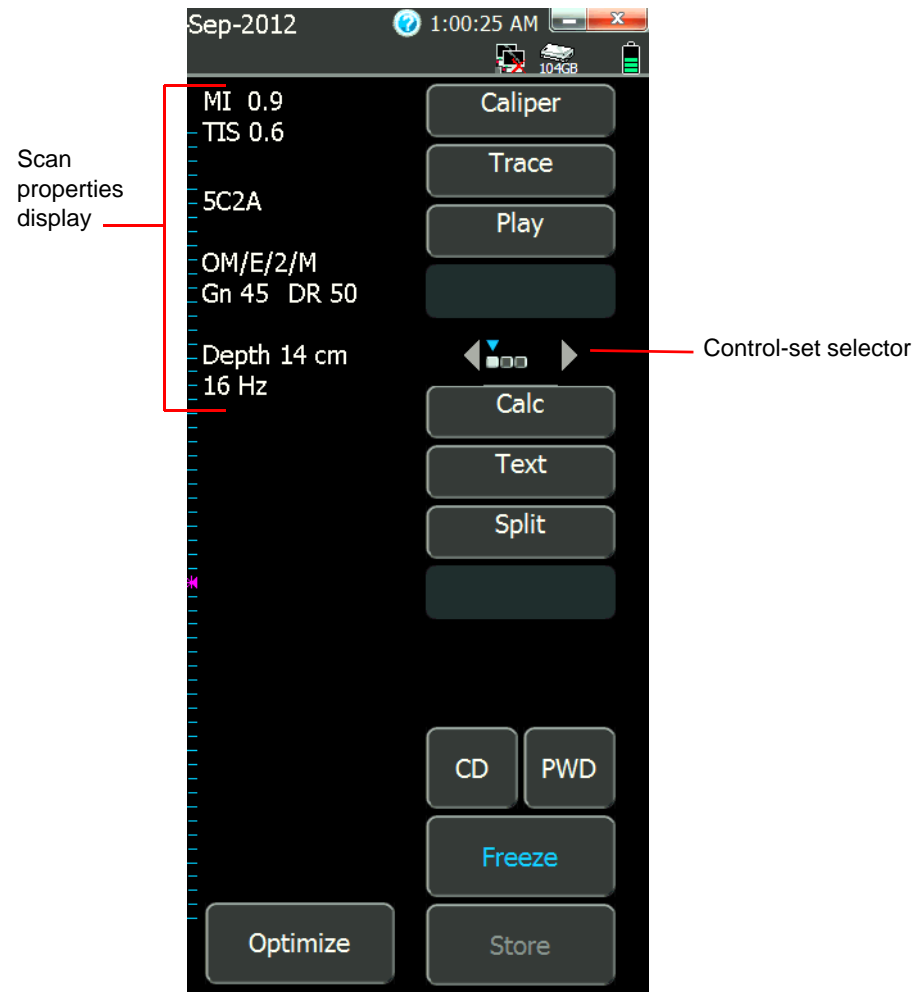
Sep-2012
1:00:25 AM
104GB

Scan properties display

MI 0.9
TIS 0.6

5C2A

OM/E/2/M
Gn 45 DR 50

Depth 14 cm
16 Hz

Caliper
Trace
Play

Control-set selector

Calc
Text
Split

CD
PWD
Freeze
Optimize
Store